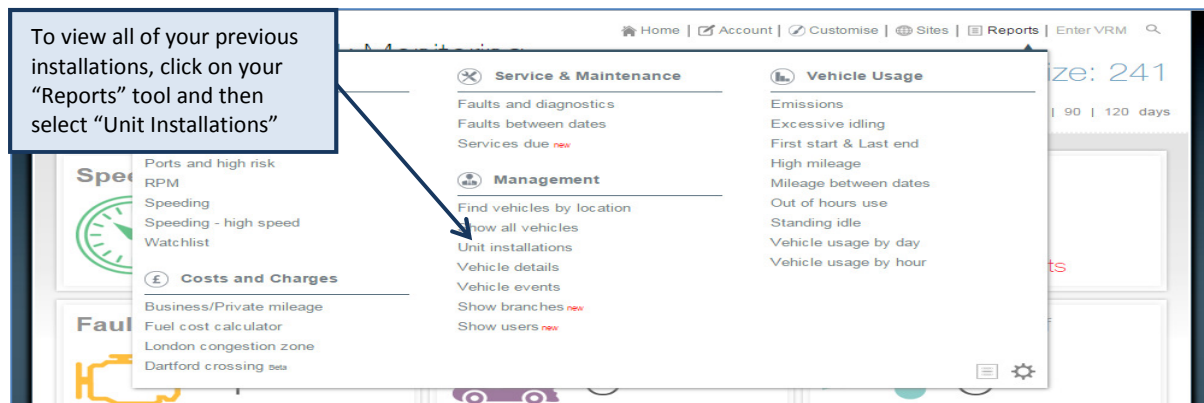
To view all of your previous installations, click on your "Reports" tool and then select "Unit Installations"

Home | Account | Customise | Sites | Reports | Enter VRM

ize: 241

| 90 | 120 days

Spee

Faul

Ports and high risk
RPM
Speeding
Speeding - high speed
Watchlist

Costs and Charges

Business/Private mileage
Fuel cost calculator
London congestion zone
Dartford crossing Beta

Service & Maintenance

Faults and diagnostics
Faults between dates
Services due new

Management

Find vehicles by location
Show all vehicles
Unit installations
Vehicle details
Vehicle events
Show branches new
Show users new

Vehicle Usage

Emissions
Excessive idling
First start & Last end
High mileage
Mileage between dates
Out of hours use
Standing idle
Vehicle usage by day
Vehicle usage by hour

ts